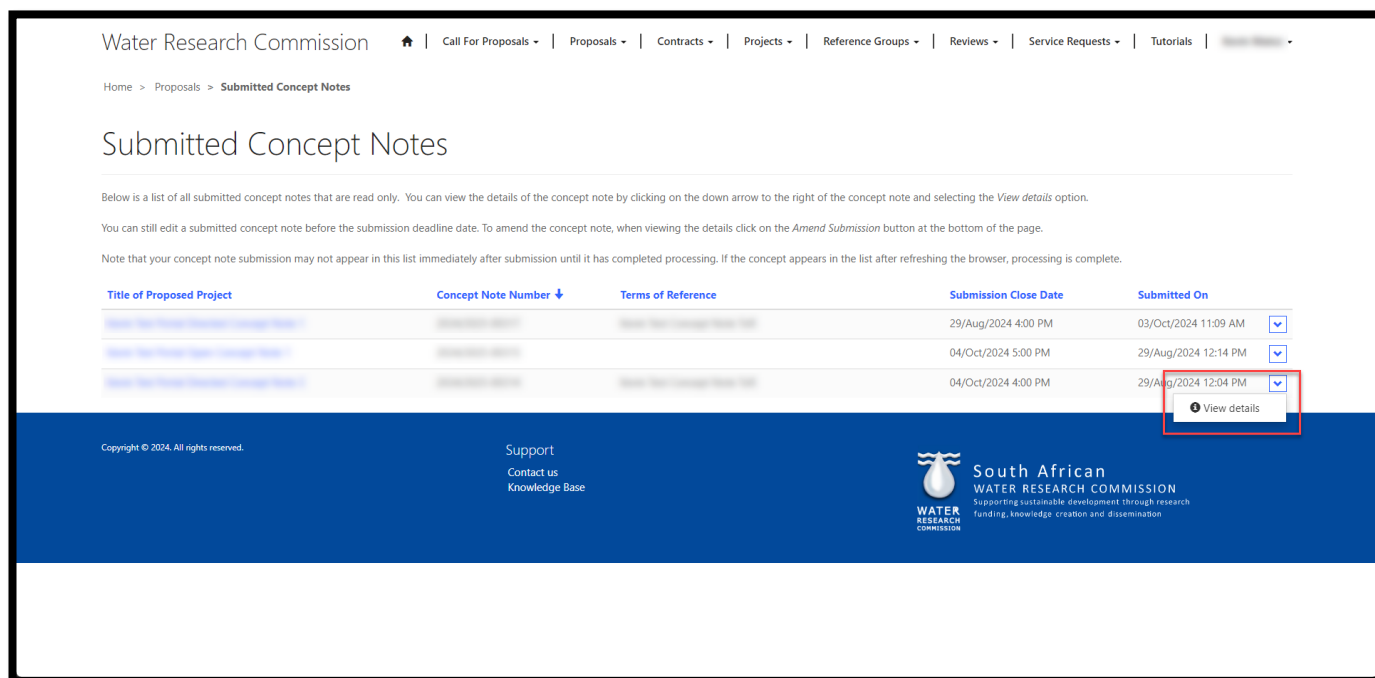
Water Research Commission Call For Proposals ▾ | Proposals ▾ | Contracts ▾ | Projects ▾ | Reference Groups ▾ | Reviews ▾ | Service Requests ▾ | Tutorials | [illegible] ▾

Home > Proposals > Submitted Concept Notes

Submitted Concept Notes

Below is a list of all submitted concept notes that are read only. You can view the details of the concept note by clicking on the down arrow to the right of the concept note and selecting the View details option.

You can still edit a submitted concept note before the submission deadline date. To amend the concept note, when viewing the details click on the Amend Submission button at the bottom of the page.

Note that your concept note submission may not appear in this list immediately after submission until it has completed processing. If the concept appears in the list after refreshing the browser, processing is complete.

| Title of Proposed Project | Concept Note Number ↓ | Terms of Reference | Submission Close Date | Submitted On |
|---|---|---|---|---|
| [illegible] | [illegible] | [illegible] | 29/Aug/2024 4:00 PM | 03/Oct/2024 11:09 AM |
| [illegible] | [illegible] | | 04/Oct/2024 5:00 PM | 29/Aug/2024 12:14 PM |
| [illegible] | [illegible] | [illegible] | 04/Oct/2024 4:00 PM | 29/Aug/2024 12:04 PM |

View details

Copyright © 2024. All rights reserved.

Support
Contact us
Knowledge Base

WATER RESEARCH COMMISSION
South African
WATER RESEARCH COMMISSION
Supporting sustainable development through research funding, knowledge creation and dissemination